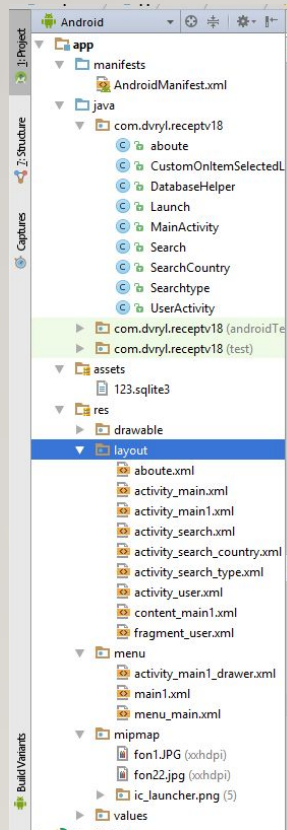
1: Project
7: Structure
Captures
Build Variants

Android

app
manifests
AndroidManifest.xml
java
com.dvryl.receptv18
aboute
CustomOnItemSelectedL
DatabaseHelper
Launch
MainActivity
Search
SearchCountry
Searchtype
UserActivity
com.dvryl.receptv18 (androidTe
com.dvryl.receptv18 (test)
assets
123.sqlite3
res
drawable
layout
aboute.xml
activity_main.xml
activity_main1.xml
activity_search.xml
activity_search_country.xml
activity_search_type.xml
activity_user.xml
content_main1.xml
fragment_user.xml
menu
activity_main1_drawer.xml
main1.xml
menu_main.xml
mipmap
fon1.JPG (xxhdpi)
fon22.jpg (xxhdpi)
ic_launcher.png (5)
values